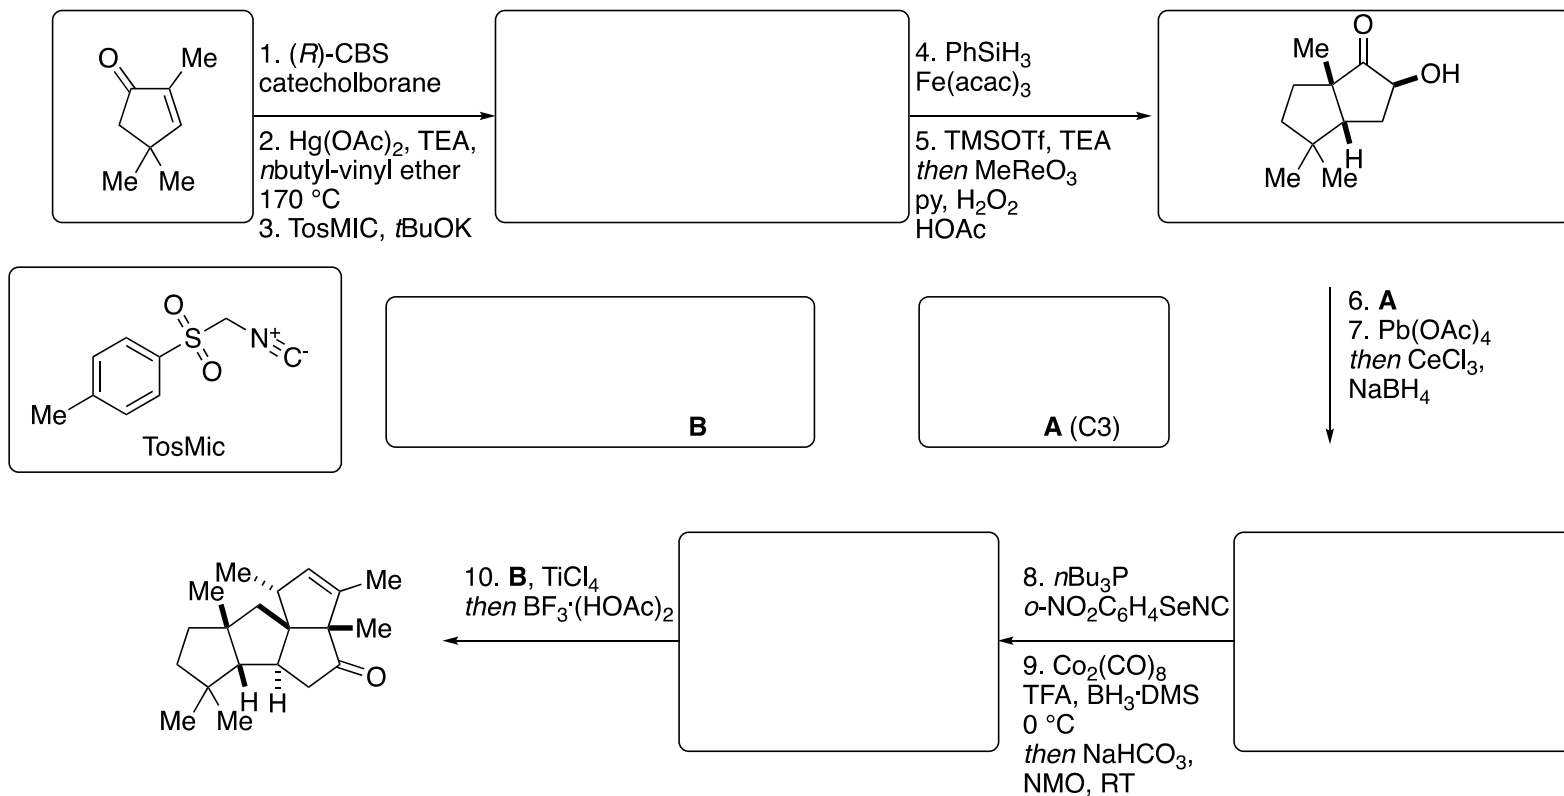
O
Me
Me Me

1. ($R$)-CBS catecholborane

2. Hg(OAc)$_2$, TEA, $n$butyl-vinyl ether 170 °C
3. TosMIC, $t$BuOK

4. PhSiH$_3$ Fe(acac)$_3$

5. TMSOTf, TEA
$then$ MeReO$_3$
py, H$_2$O$_2$
HOAc

Me O
OH
H
Me Me

O
S
O
N$^+$
C$^-$
Me
TosMic

B

A (C3)

6. A
7. Pb(OAc)$_4$
$then$ CeCl$_3$, NaBH$_4$

Me
Me
Me
Me
O
H H
Me Me

10. B, TiCl$_4$
$then$ BF$_3$·(HOAc)$_2$

8. $n$Bu$_3$P
$o$-NO$_2$C$_6$H$_4$SeNC

9. Co$_2$(CO)$_8$
TFA, BH$_3$·DMS
0 °C
$then$ NaHCO$_3$,
NMO, RT